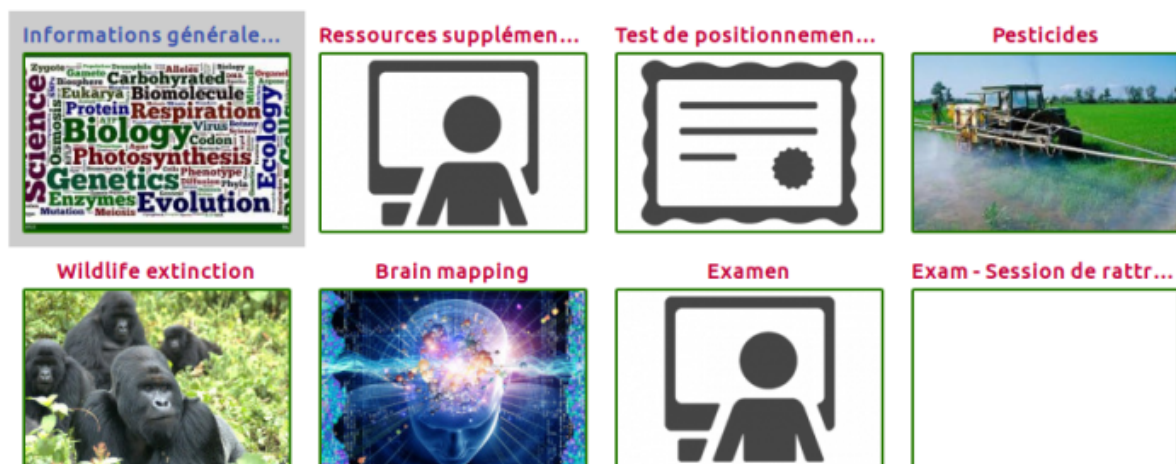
Informations générale...

Zygote Gamete Carbohyrated Alleles Biology
Eukarya Biomolecule
Protein Respiration
Science Osmosis Biology Virus Ecology
Codon
Photosynthesis
Genetics Phenotype Phyla
Enzymes Evolution
Mutation Meiosis

Ressources supplémen...

Test de positionnemen...

Pesticides

Wildlife extinction

Brain mapping

Examen

Exam - Session de rattr...